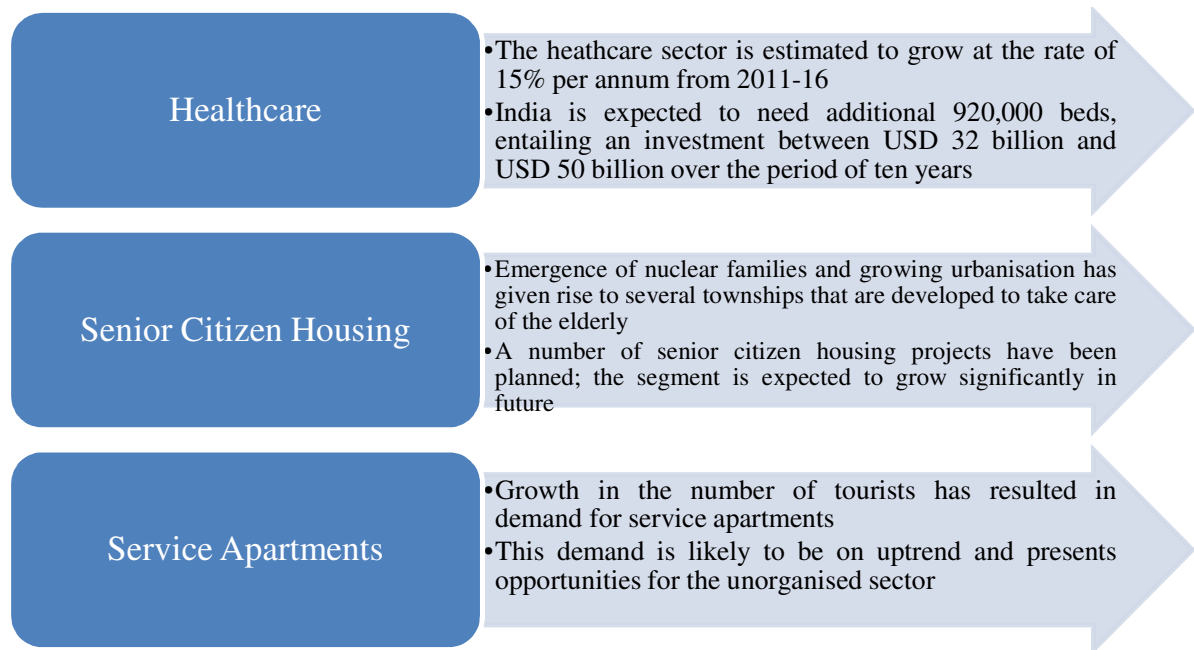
Healthcare

•The heathcare sector is estimated to grow at the rate of 15% per annum from 2011-16
•India is expected to need additional 920,000 beds, entailing an investment between USD 32 billion and USD 50 billion over the period of ten years

Senior Citizen Housing

•Emergence of nuclear families and growing urbanisation has given rise to several townships that are developed to take care of the elderly
•A number of senior citizen housing projects have been planned; the segment is expected to grow significantly in future

Service Apartments

•Growth in the number of tourists has resulted in demand for service apartments
•This demand is likely to be on uptrend and presents opportunities for the unorganised sector